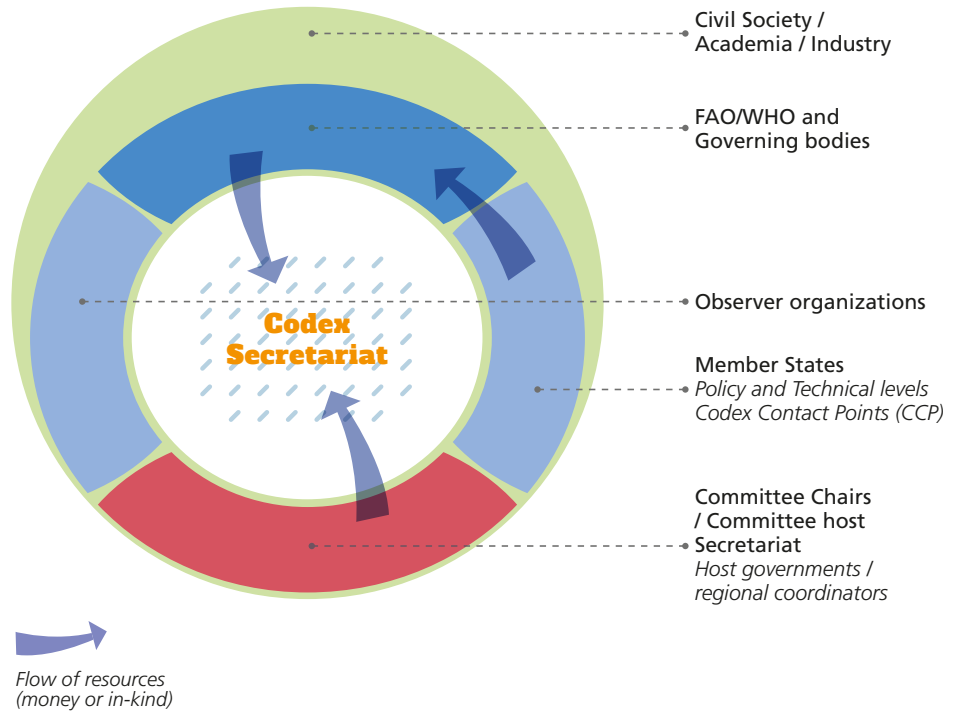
Codex Secretariat

Civil Society / Academia / Industry

FAO/WHO and Governing bodies

Observer organizations

Member States
*Policy and Technical levels*
*Codex Contact Points (CCP)*

Committee Chairs / Committee host Secretariat
*Host governments / regional coordinators*

*Flow of resources (money or in-kind)*